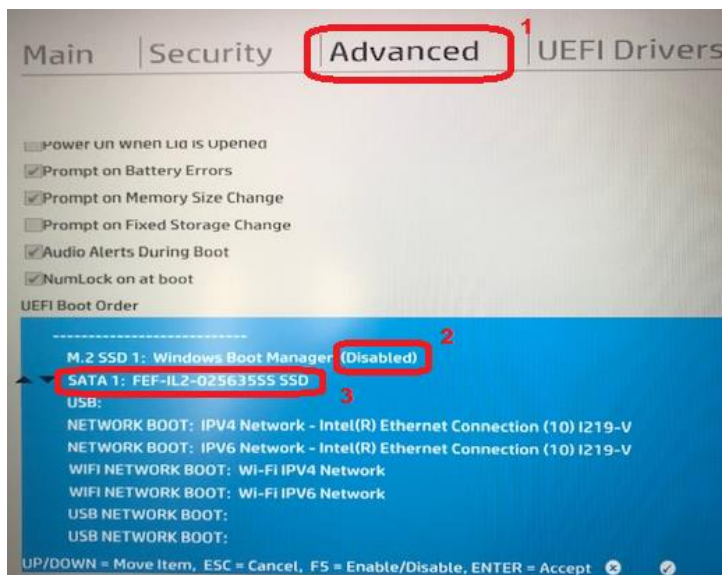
Main | Security | Advanced | UEFI Drivers

1

Power On When Lid is Opened
Prompt on Battery Errors
Prompt on Memory Size Change
Prompt on Fixed Storage Change
Audio Alerts During Boot
NumLock on at boot

UEFI Boot Order

------------------------------
M.2 SSD 1: Windows Boot Manager (Disabled)
2
SATA 1: FEF-IL2-025635SS SSD
3
USB:
NETWORK BOOT: IPV4 Network - Intel(R) Ethernet Connection (10) I219-V
NETWORK BOOT: IPV6 Network - Intel(R) Ethernet Connection (10) I219-V
WIFI NETWORK BOOT: Wi-Fi IPV4 Network
WIFI NETWORK BOOT: Wi-Fi IPV6 Network
USB NETWORK BOOT:
USB NETWORK BOOT:

UP/DOWN = Move Item, ESC = Cancel, F5 = Enable/Disable, ENTER = Accept